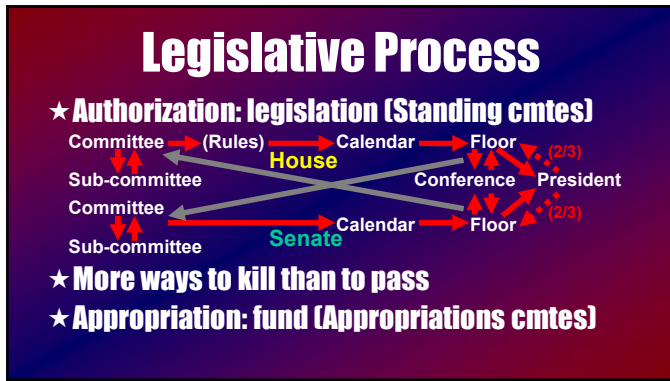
Legislative Process

★ Authorization: legislation (Standing cmtes)

Committee (Rules) Calendar Floor (2/3)

House

Sub-committee Conference President

Committee (2/3)

Calendar Floor

Sub-committee

Senate

★ More ways to kill than to pass

★ Appropriation: fund (Appropriations cmtes)